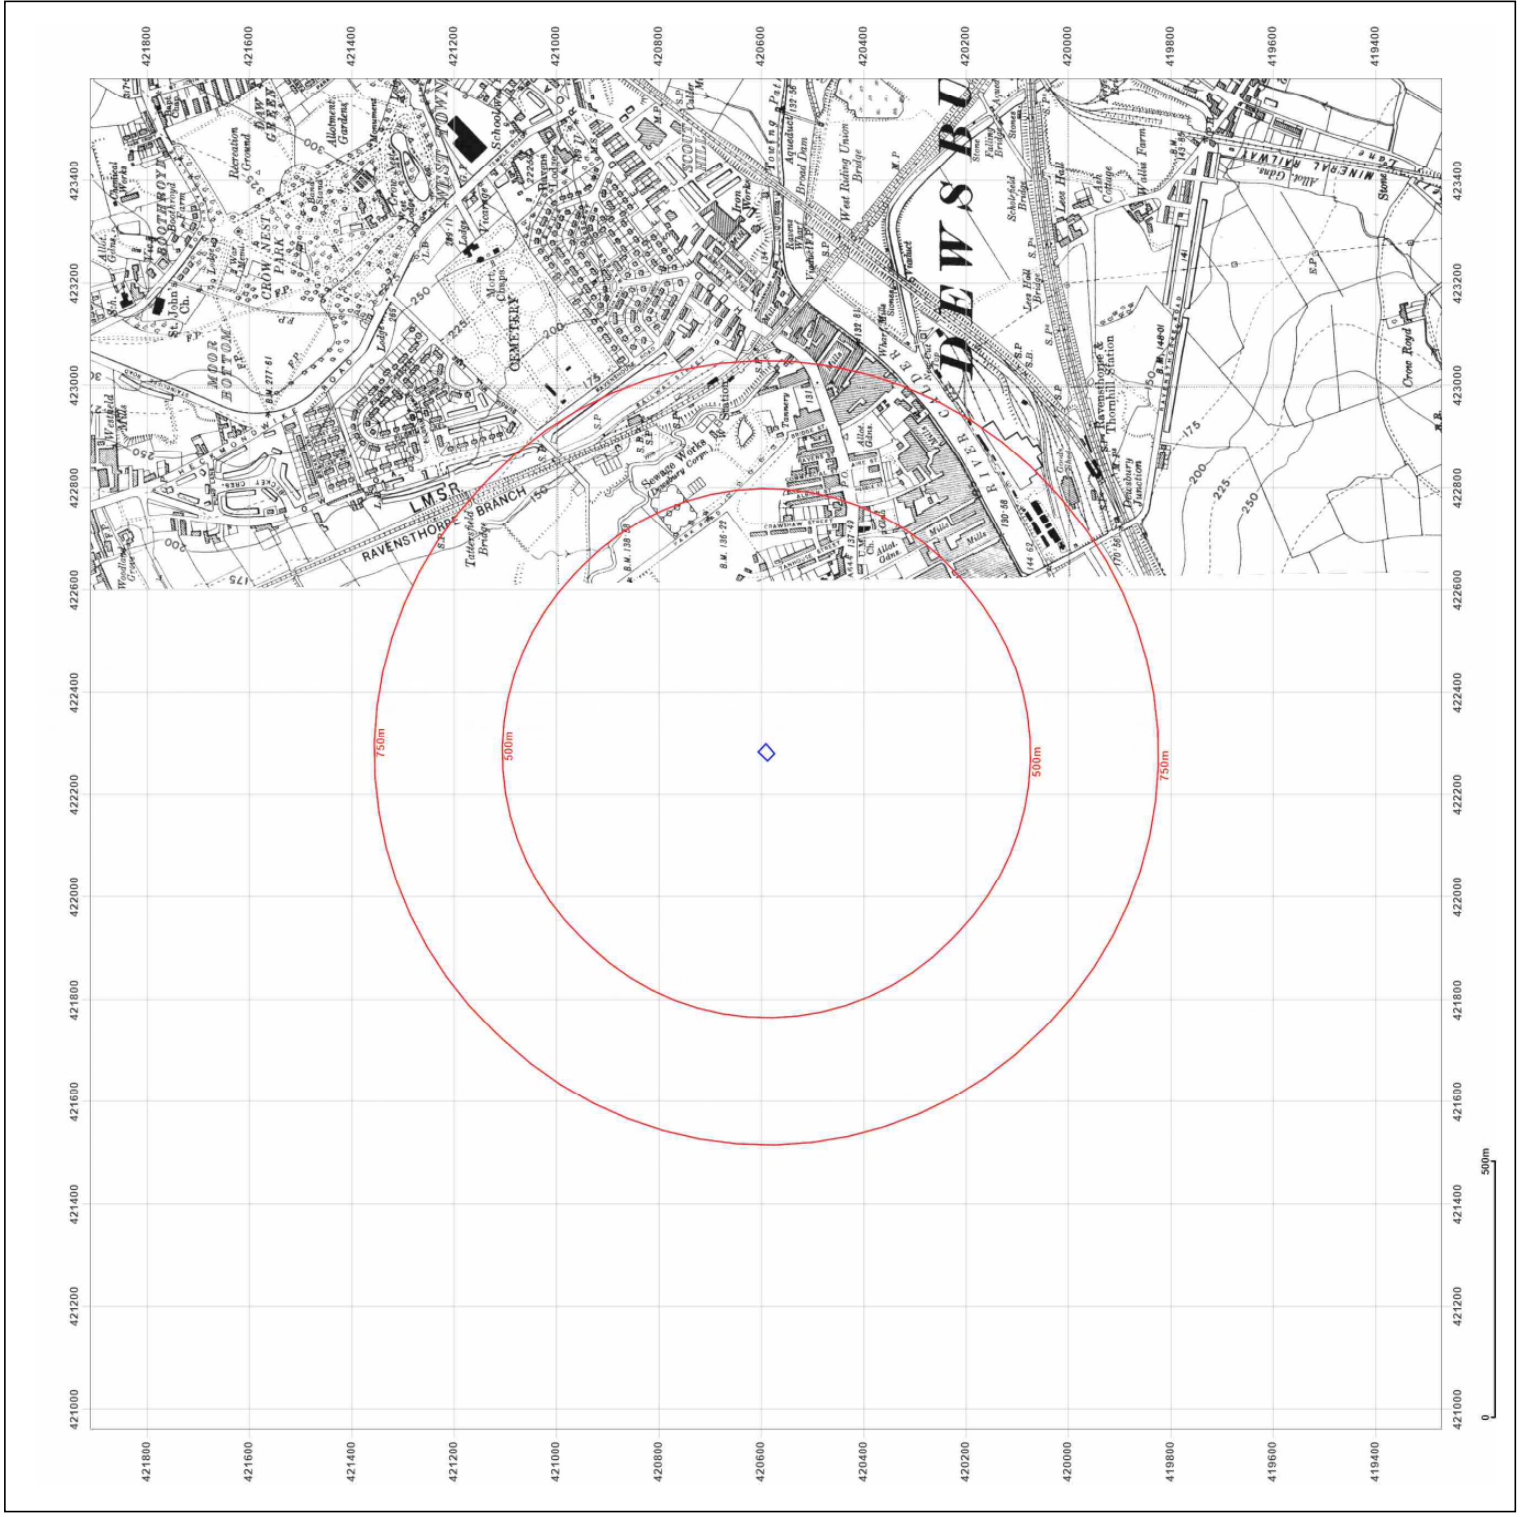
421800 421600 421400 421200 421000 420800 420600 420400 420200 420000 419800 419600 419400

423400 423200 423000 422800 422600 422400 422200 422000 421800 421600 421400 421200 421000

DEWS BU

MOOR BOTTOM

CROW NEST PARK

DAW GREEN

BOOTHROYD

St. John's Ch.

Recreation Ground

Allotment Gardens

Monument

WEST TOWN

School

Vicarage

Mort. Chaps.

CEMETERY

Ravens Lodge

SCOUT HILL

Iron Works

Aqueduct

Broad Dam

West Riding Union Bridge

Towing Path

RIVER CALDER

Viaduct

Mills

Lees Hall

Ash Cottage

Wallis Farm

MINERAL RAILWAY

Allot. Gdns.

Stone

Crow Royd

Ravensthorpe & Thornhill Station

Dewsbury Junction

Scholefield Bridge

Lees Hall Bridge

Falling Bridge

Sewage Works (Dewsbury Corp.)

Station

Tannery

Crawshaw Street

Allot. Gdns.

LMSR

RAVENSTHORPE BRANCH

Tattersfield Bridge

Westfield Mills

Woodland Grove

Allot. Gdns.

Chemical Works

Lodge

Cemetery

Lodge

250

225

200

175

150

200

225

250

175

750m

500m

500m

750m

0

500m